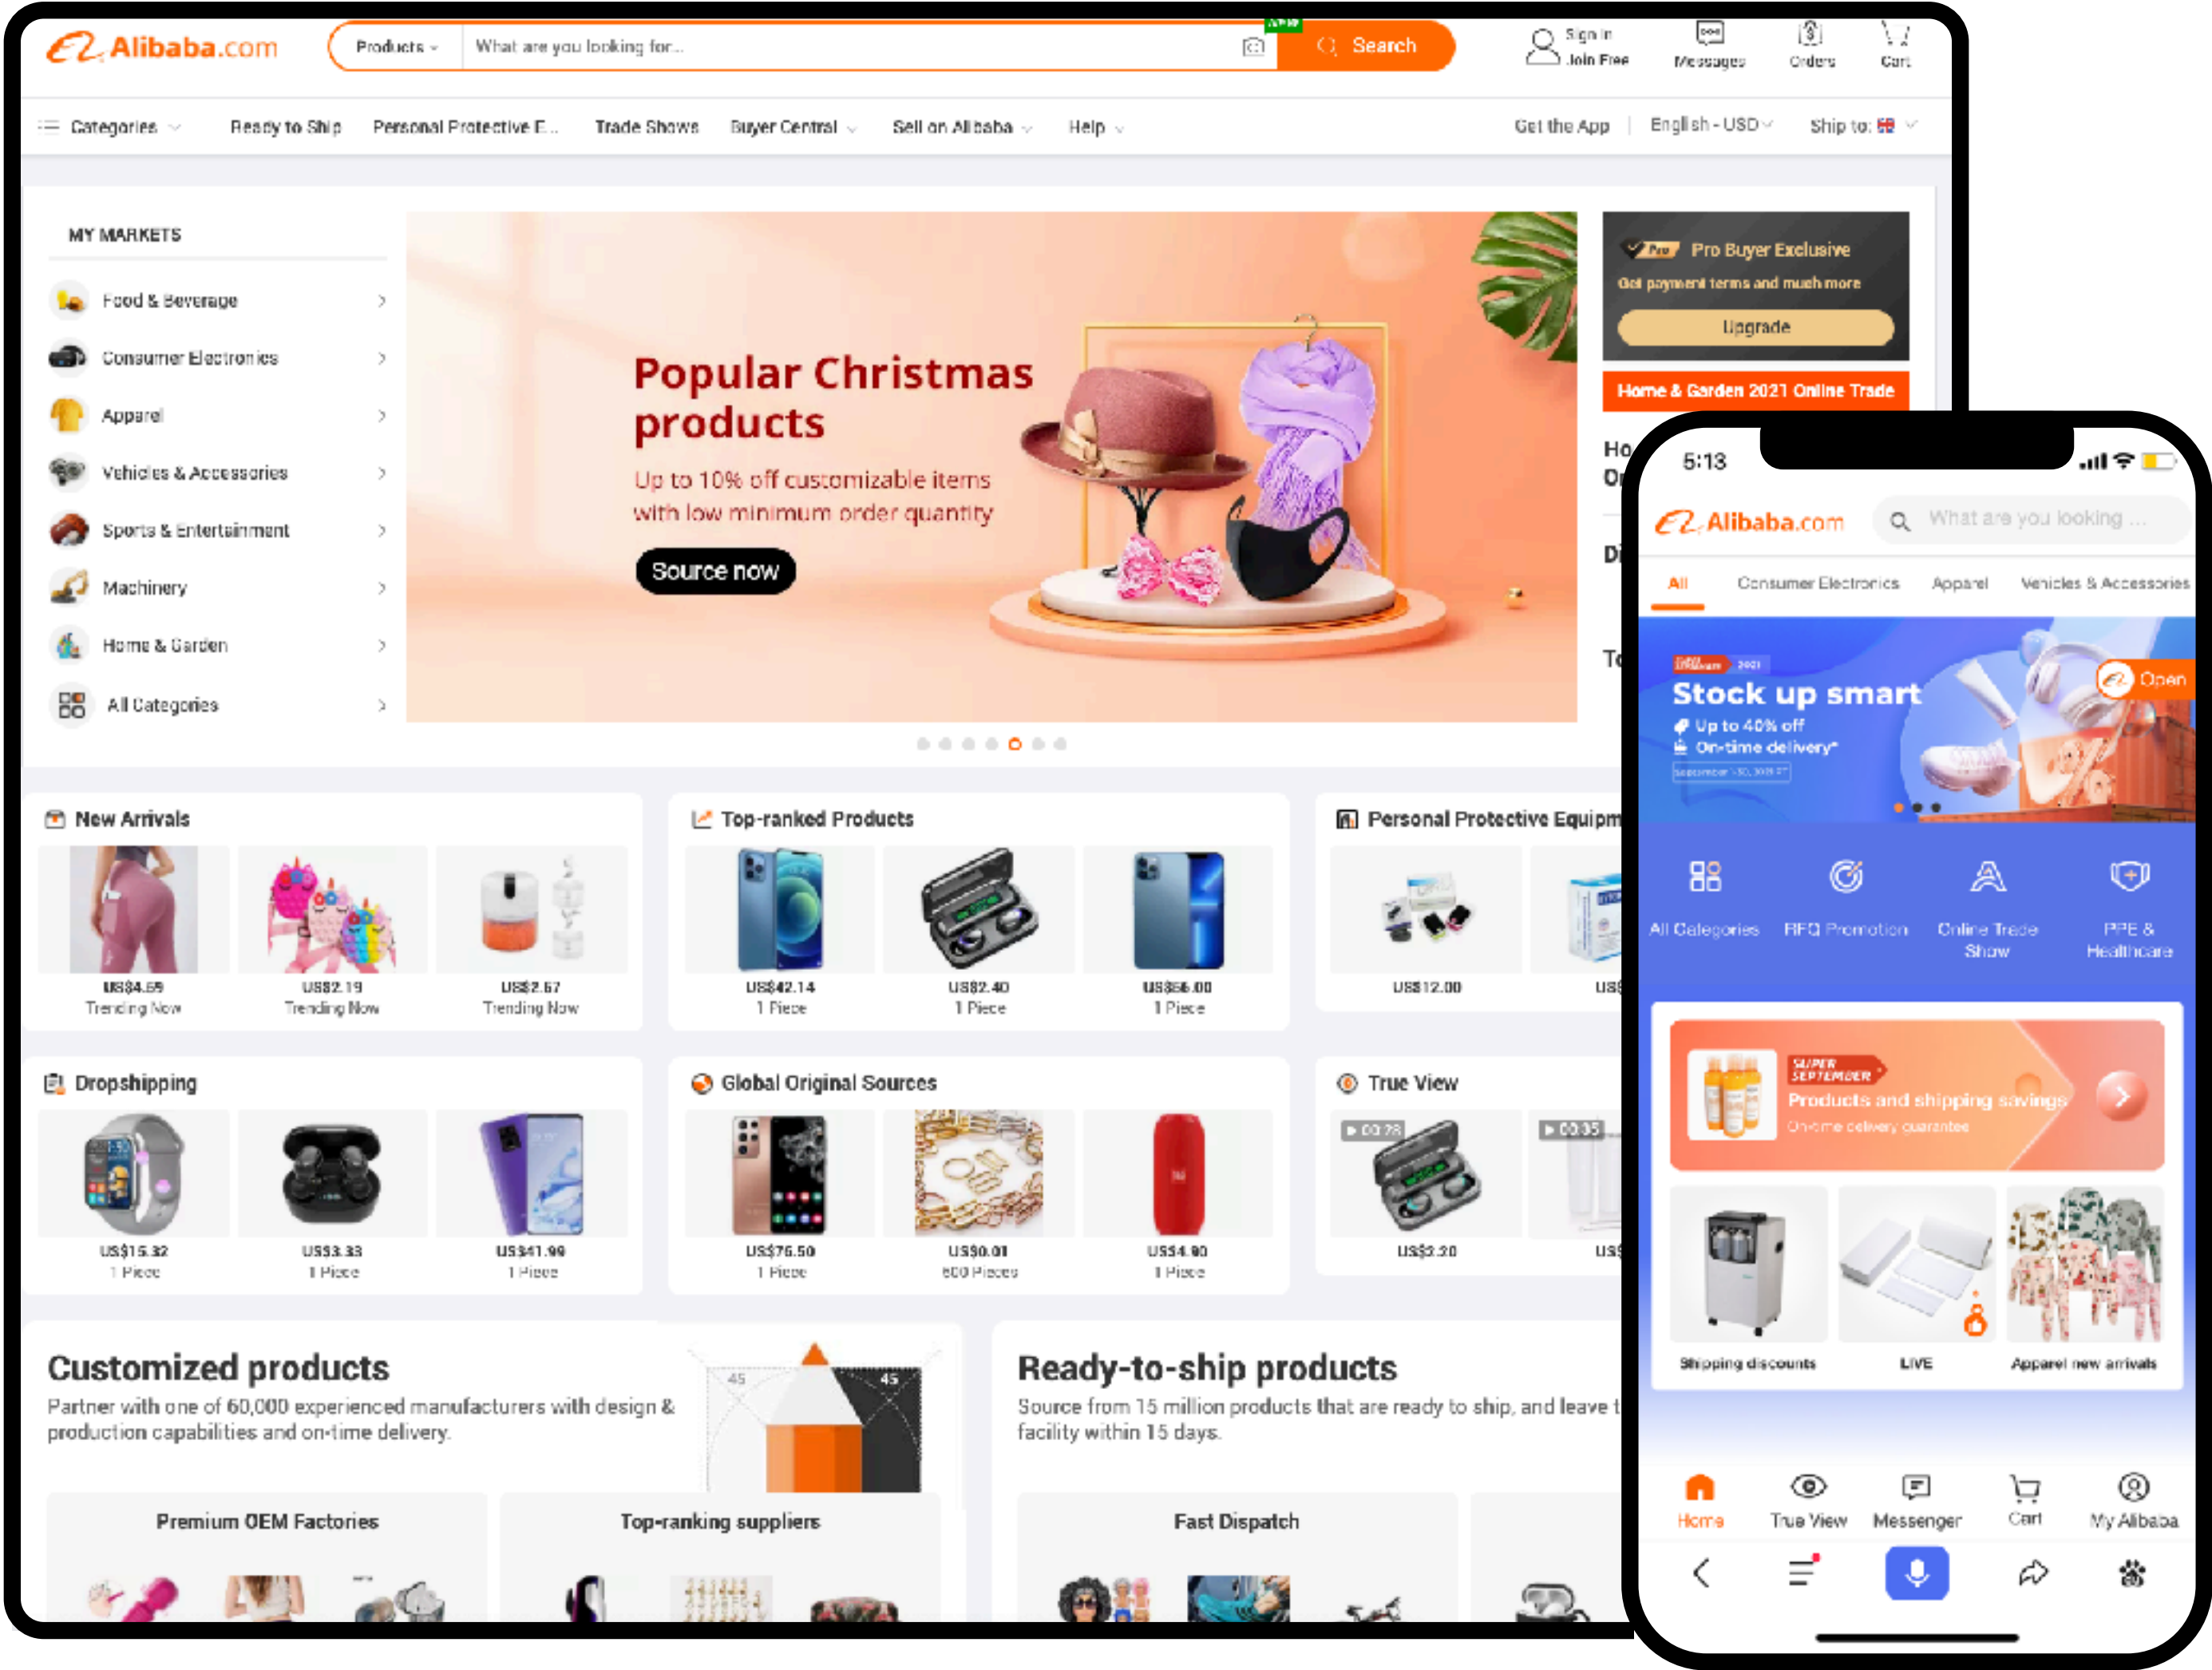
Alibaba.com
Products
What are you looking for...
Search
Sign in
Join Free
Messages
Orders
Cart

Categories
Ready to Ship
Personal Protective E...
Trade Shows
Buyer Central
Sell on Alibaba
Help
Get the App
English - USD
Ship to:

MY MARKETS
Food & Beverage
Consumer Electronics
Apparel
Vehicles & Accessories
Sports & Entertainment
Machinery
Home & Garden
All Categories

Popular Christmas products
Up to 10% off customizable items with low minimum order quantity
Source now

Pro Buyer Exclusive
Get payment terms and much more
Upgrade
Home & Garden 2021 Online Trade

New Arrivals
US$4.69
Trending Now
US$2.19
Trending Now
US$2.67
Trending Now

Top-ranked Products
US$42.14
1 Piece
US$2.40
1 Piece
US$66.00
1 Piece

Personal Protective Equipm
US$12.00

Dropshipping
US$15.32
1 Piece
US$3.33
1 Piece
US$41.99
1 Piece

Global Original Sources
US$76.50
1 Piece
US$0.01
600 Pieces
US$4.90
1 Piece

True View
00:28
00:35
US$2.20

Customized products
Partner with one of 60,000 experienced manufacturers with design & production capabilities and on-time delivery.
Premium OEM Factories
Top-ranking suppliers

Ready-to-ship products
Source from 15 million products that are ready to ship, and leave t facility within 15 days.
Fast Dispatch

5:13
Alibaba.com
What are you looking ...
All
Consumer Electronics
Apparel
Vehicles & Accessories
Stock up smart
Up to 40% off
On-time delivery*
Open
All Categories
RFQ Promotion
Online Trade Show
PPE & Healthcare
SUPER SEPTEMBER
Products and shipping savings
On-time delivery guarantee
Shipping discounts
LIVE
Apparel new arrivals
Home
True View
Messenger
Cart
My Alibaba